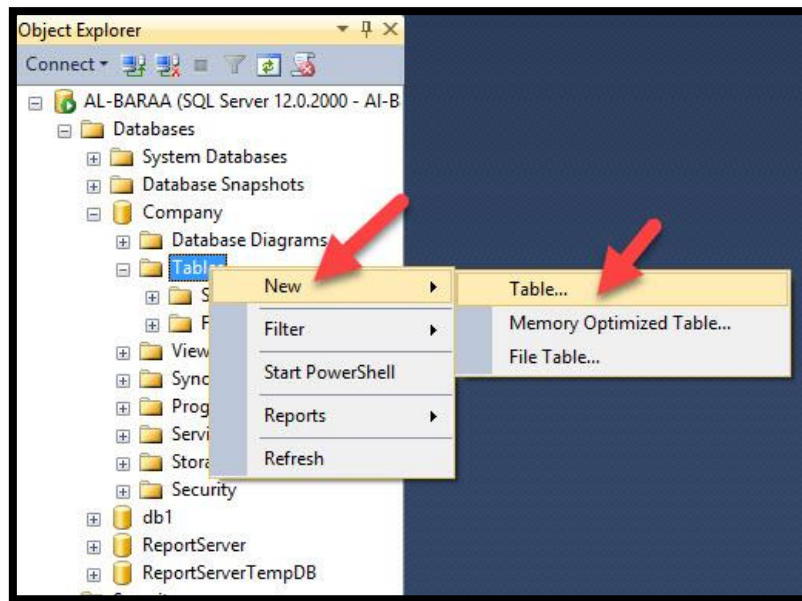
Object Explorer

Connect

AL-BARAA (SQL Server 12.0.2000 - AI-B

Databases

System Databases

Database Snapshots

Company

Database Diagrams

Tables

S

F

View

Sync

Prog

Servi

Stora

Security

db1

ReportServer

ReportServerTempDB

New

Filter

Start PowerShell

Reports

Refresh

Table...

Memory Optimized Table...

File Table...